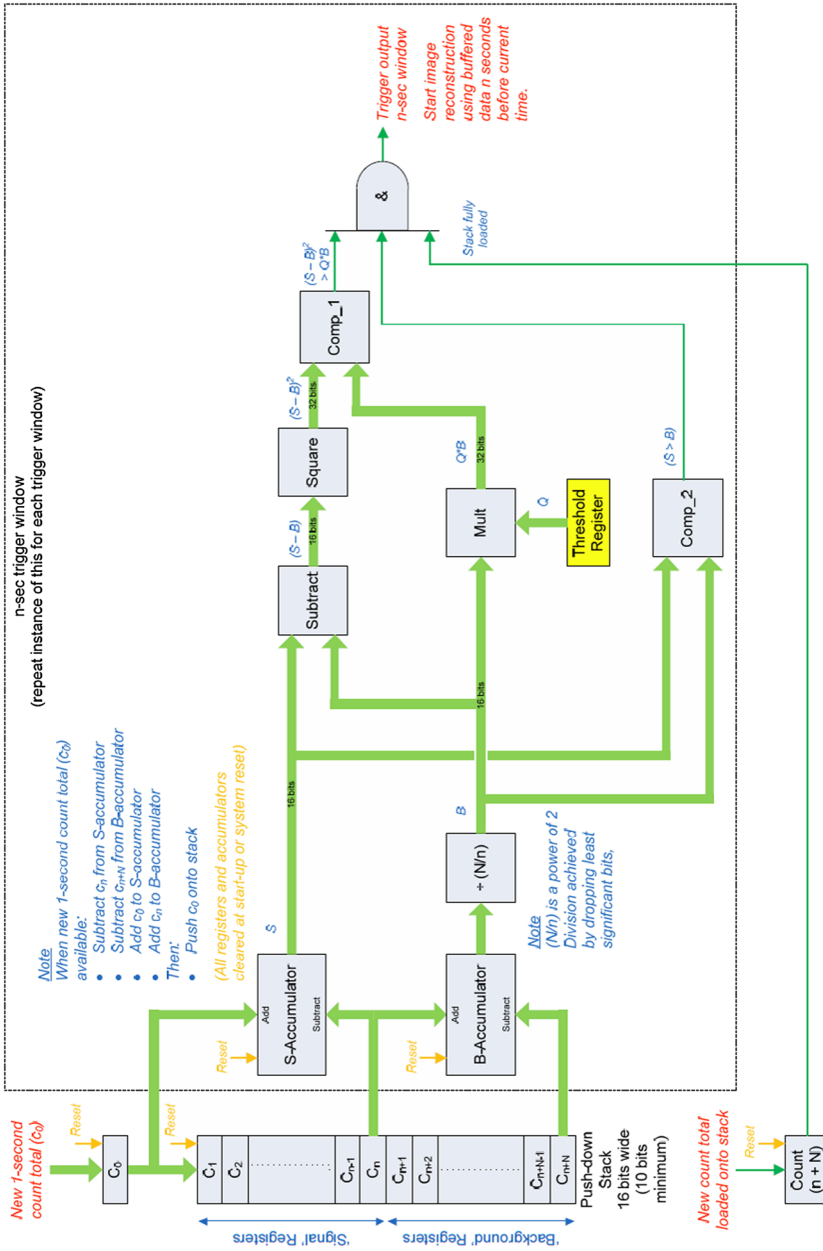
n-sec trigger window
(repeat instance of this for each trigger window)

Note
When new 1-second count total ($c_0$) available:
• Subtract $c_n$ from S-accumulator
• Subtract $c_{n+N}$ from B-accumulator
• Add $c_0$ to S-accumulator
• Add $c_n$ to B-accumulator
Then:
• Push $c_0$ onto stack

(All registers and accumulators cleared at start-up or system reset)

New 1-second count total ($c_0$)

Reset

$C_0$

Reset

$C_1$
$C_2$
$C_{n-1}$
$C_n$
$C_{n+1}$
$C_{n+2}$
$C_{n+N-1}$
$C_{n+N}$

'Signal' Registers

'Background' Registers

Push-down Stack
16 bits wide
(10 bits minimum)

Reset

Add
S-Accumulator
Subtract

S

Reset

Add
B-Accumulator
Subtract

$\div$ (N/n)

B

Note
(N/n) is a power of 2
Division achieved by dropping least significant bits,

16 bits

Subtract

(S – B)

16 bits

Square

$(S – B)^2$

32 bits

16 bits

Mult

Q*B

32 bits

Q

Threshold Register

Comp_1

$(S – B)^2$
> Q*B

Comp_2

(S > B)

&

Stack fully loaded

Trigger output
n-sec window

Start image reconstruction using buffered data n seconds before current time.

New count total loaded onto stack

Reset

Count
(n + N)